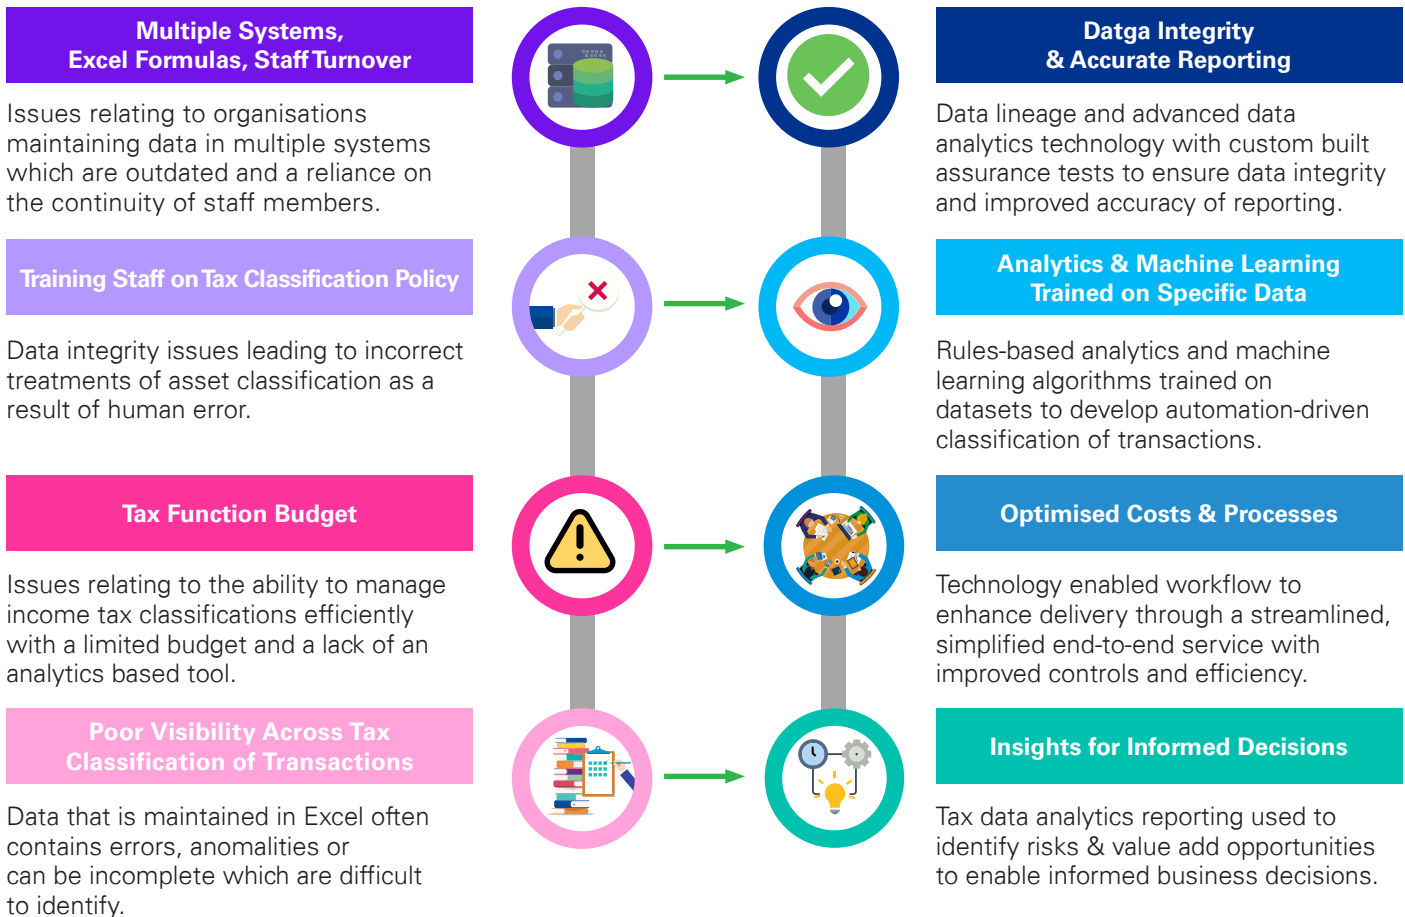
Multiple Systems, Excel Formulas, Staff Turnover

Issues relating to organisations maintaining data in multiple systems which are outdated and a reliance on the continuity of staff members.

Training Staff on Tax Classification Policy

Data integrity issues leading to incorrect treatments of asset classification as a result of human error.

Tax Function Budget

Issues relating to the ability to manage income tax classifications efficiently with a limited budget and a lack of an analytics based tool.

Poor Visibility Across Tax Classification of Transactions

Data that is maintained in Excel often contains errors, anomalities or can be incomplete which are difficult to identify.

Datga Integrity & Accurate Reporting

Data lineage and advanced data analytics technology with custom built assurance tests to ensure data integrity and improved accuracy of reporting.

Analytics & Machine Learning Trained on Specific Data

Rules-based analytics and machine learning algorithms trained on datasets to develop automation-driven classification of transactions.

Optimised Costs & Processes

Technology enabled workflow to enhance delivery through a streamlined, simplified end-to-end service with improved controls and efficiency.

Insights for Informed Decisions

Tax data analytics reporting used to identify risks & value add opportunities to enable informed business decisions.